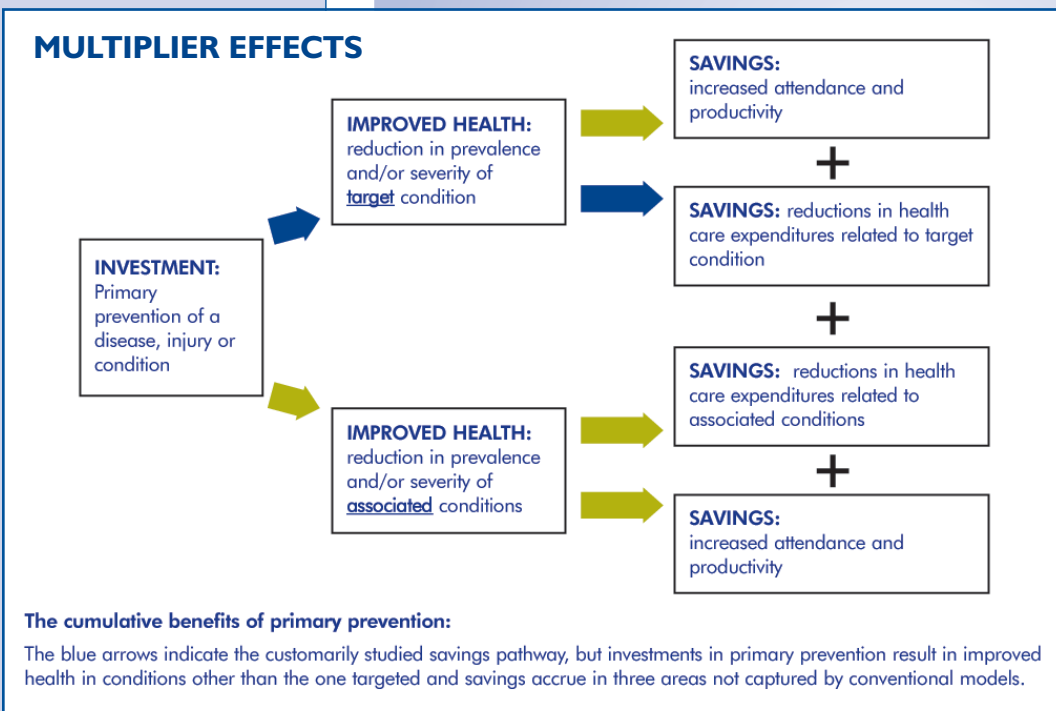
MULTIPLIER EFFECTS

INVESTMENT: Primary prevention of a disease, injury or condition

IMPROVED HEALTH: reduction in prevalence and/or severity of target condition

SAVINGS: increased attendance and productivity

+

SAVINGS: reductions in health care expenditures related to target condition

+

IMPROVED HEALTH: reduction in prevalence and/or severity of associated conditions

SAVINGS: reductions in health care expenditures related to associated conditions

+

SAVINGS: increased attendance and productivity

The cumulative benefits of primary prevention:

The blue arrows indicate the customarily studied savings pathway, but investments in primary prevention result in improved health in conditions other than the one targeted and savings accrue in three areas not captured by conventional models.